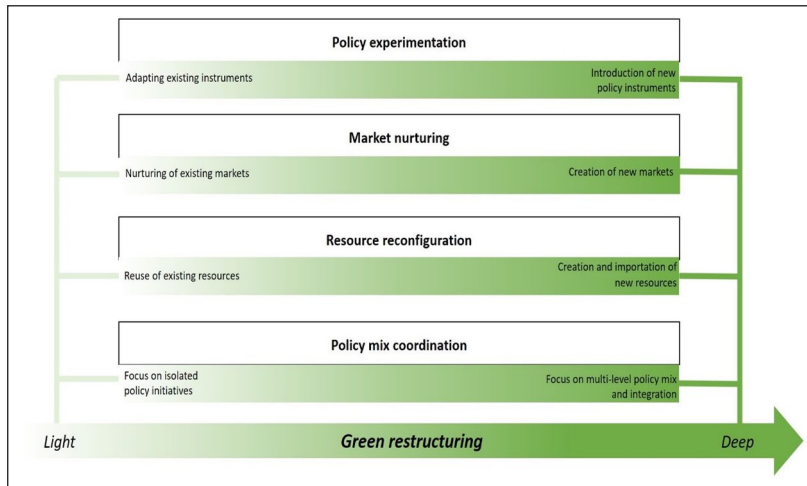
Policy experimentation

Adapting existing instruments

Introduction of new policy instruments

Market nurturing

Nurturing of existing markets

Creation of new markets

Resource reconfiguration

Reuse of existing resources

Creation and importation of new resources

Policy mix coordination

Focus on isolated policy initiatives

Focus on multi-level policy mix and integration

Light

Green restructuring

Deep